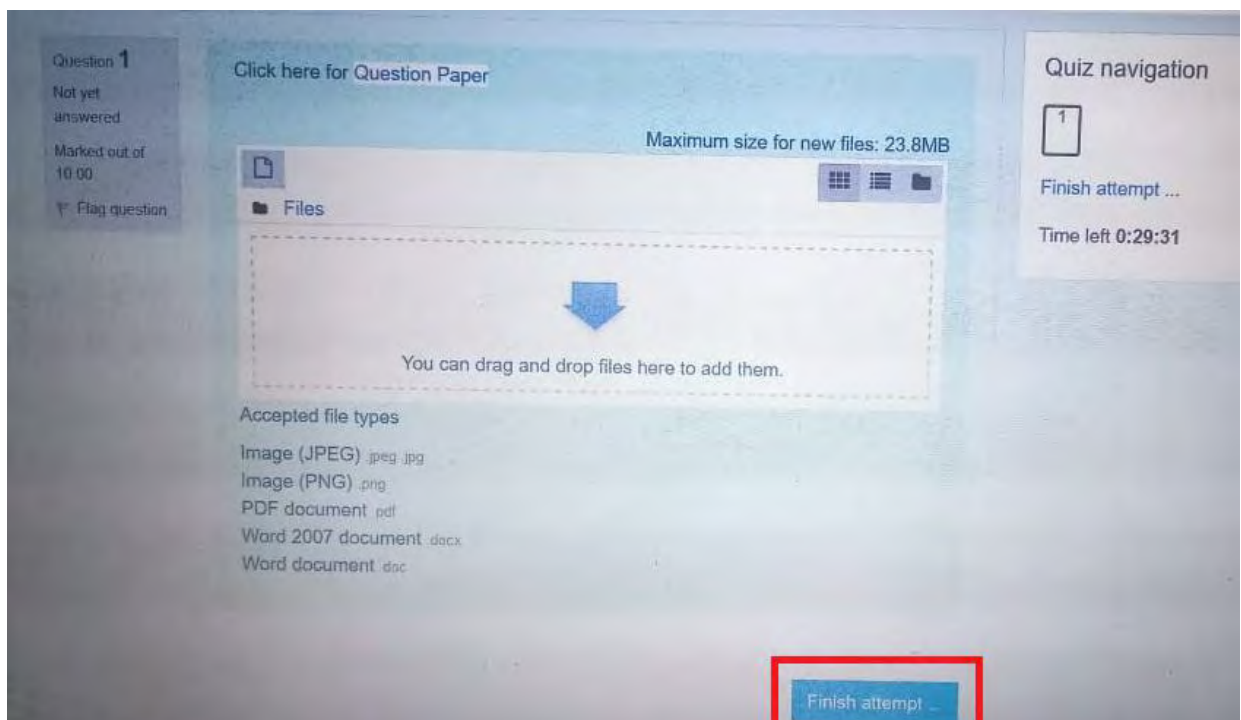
Question 1
Not yet answered
Marked out of 10.00
Flag question

Click here for Question Paper

Maximum size for new files: 23.8MB

Files

You can drag and drop files here to add them.

Accepted file types

Image (JPEG) .jpeg .jpg
Image (PNG) .png
PDF document .pdf
Word 2007 document .docx
Word document .doc

Finish attempt ...

Quiz navigation

1

Finish attempt ...

Time left 0:29:31